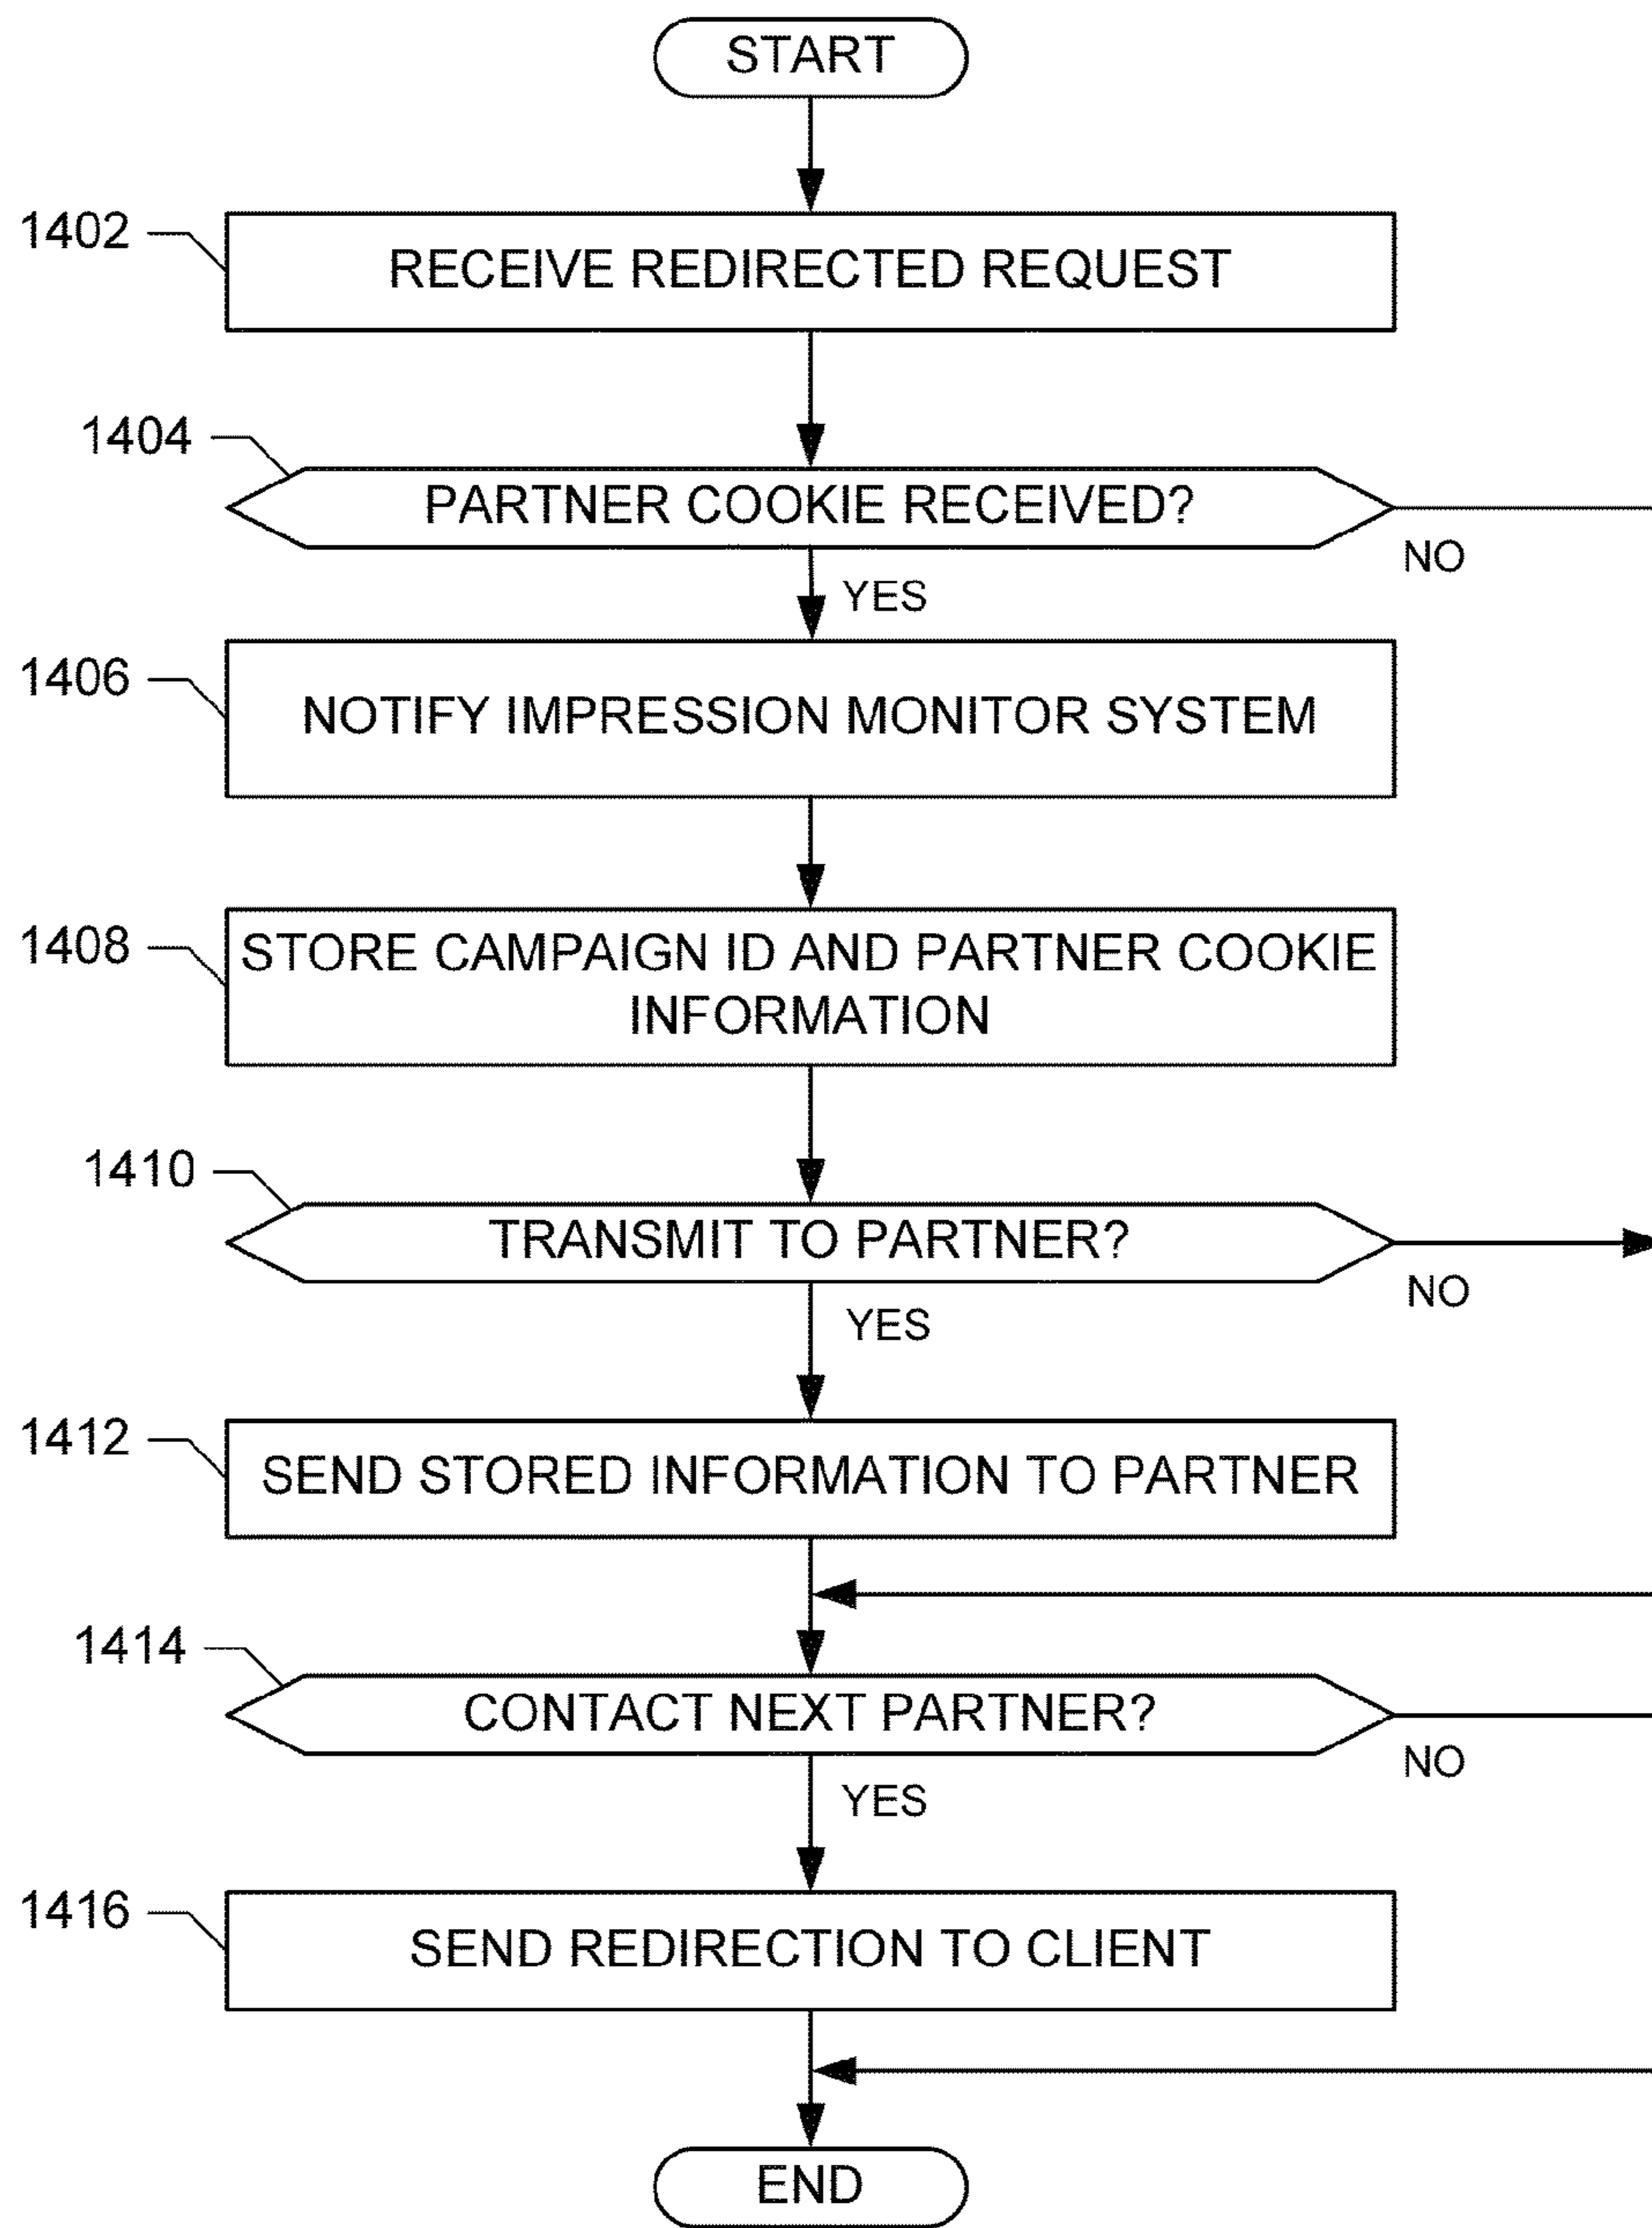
START

1402
RECEIVE REDIRECTED REQUEST

1404
PARTNER COOKIE RECEIVED?
NO
YES

1406
NOTIFY IMPRESSION MONITOR SYSTEM

1408
STORE CAMPAIGN ID AND PARTNER COOKIE INFORMATION

1410
TRANSMIT TO PARTNER?
NO
YES

1412
SEND STORED INFORMATION TO PARTNER

1414
CONTACT NEXT PARTNER?
NO
YES

1416
SEND REDIRECTION TO CLIENT

END